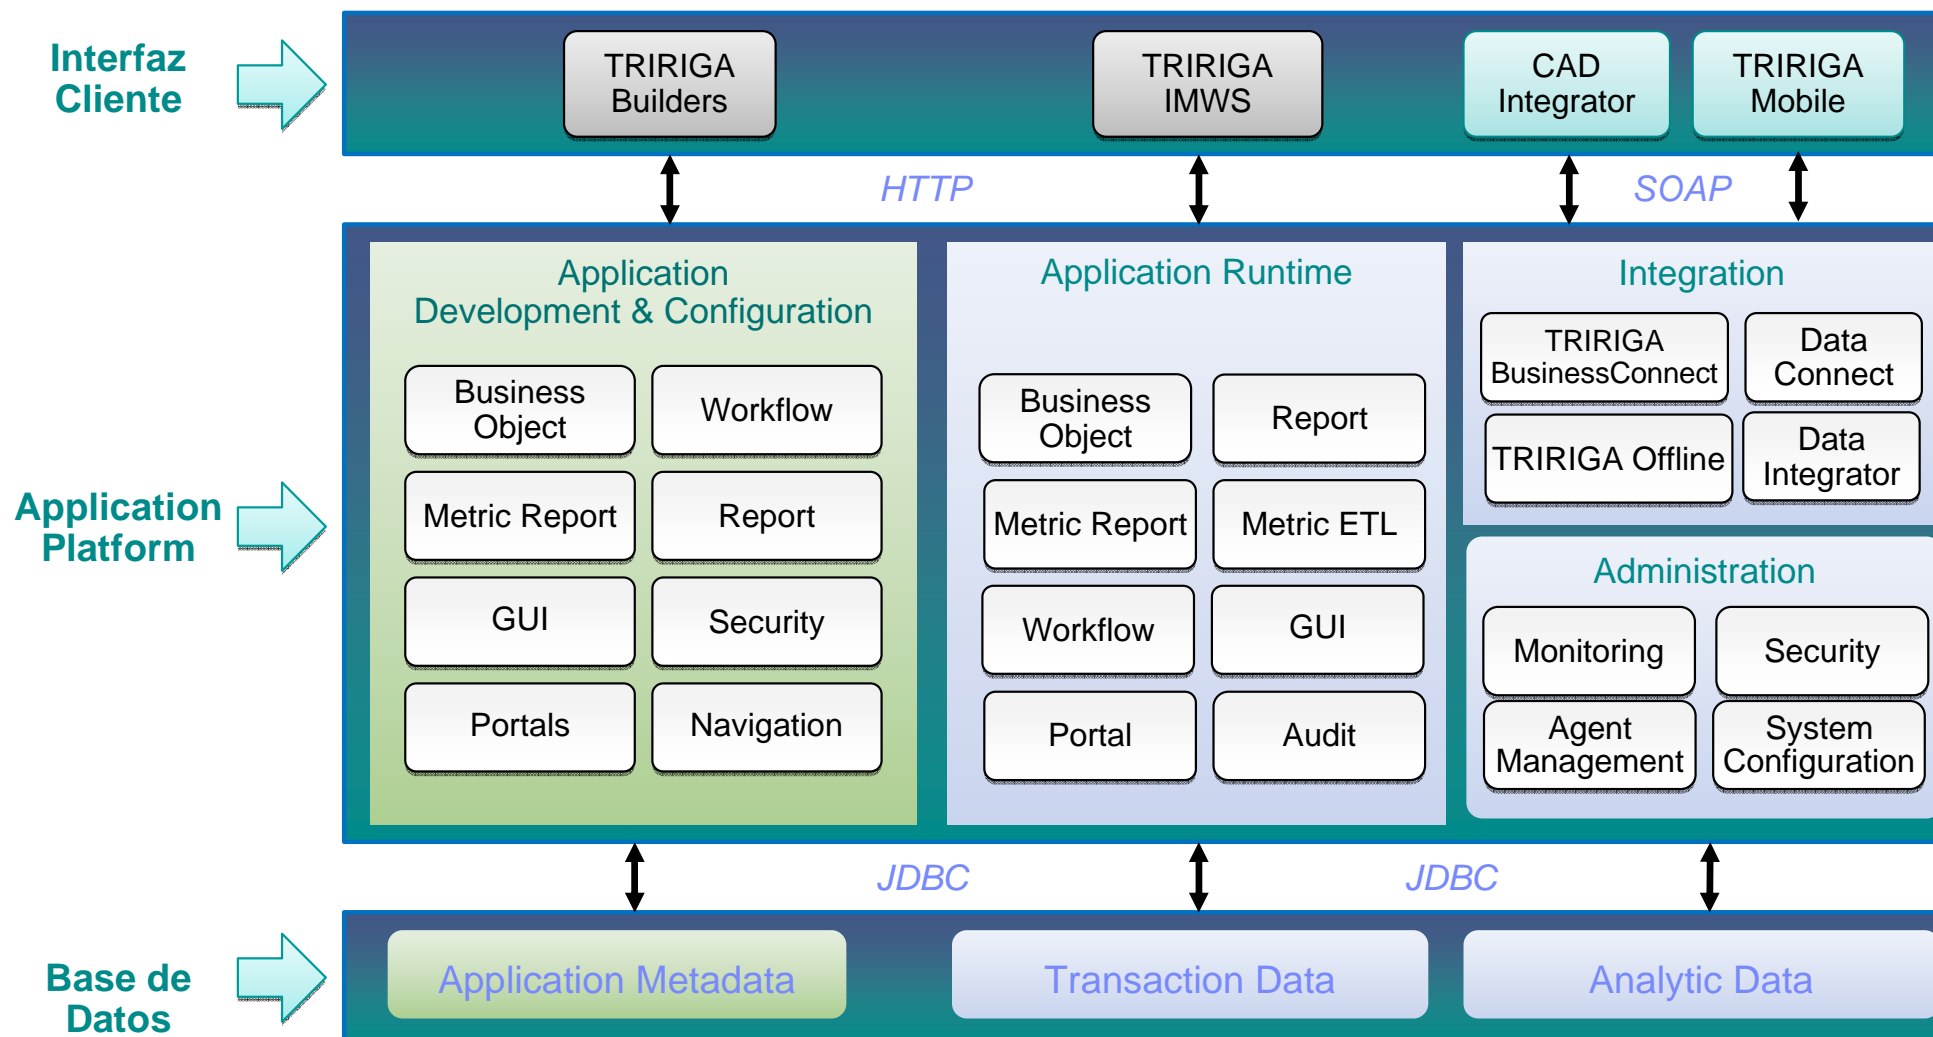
Interfaz Cliente

TRIRIGA Builders

TRIRIGA IMWS

CAD Integrator

TRIRIGA Mobile

HTTP

SOAP

Application Platform

Application Development & Configuration

Business Object

Workflow

Metric Report

Report

GUI

Security

Portals

Navigation

Application Runtime

Business Object

Report

Metric Report

Metric ETL

Workflow

GUI

Portal

Audit

Integration

TRIRIGA BusinessConnect

Data Connect

TRIRIGA Offline

Data Integrator

Administration

Monitoring

Security

Agent Management

System Configuration

JDBC

JDBC

Base de Datos

Application Metadata

Transaction Data

Analytic Data